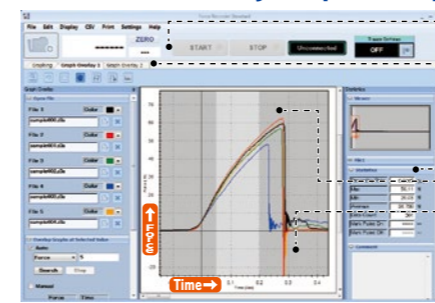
File Edit Display CSV Print Settings Help

ZERO

START STOP Unconnected

OFF

Graphing Graph Overlay 1 Graph Overlay 2

Graph Overlay

File 1 Color
sample001.csv

File 2 Color
sample002.csv

File 3 Color
sample003.csv

File 4 Color
sample004.csv

File 5 Color
sample005.csv

Search Stop

Force

Time

Statistics

Force

Time